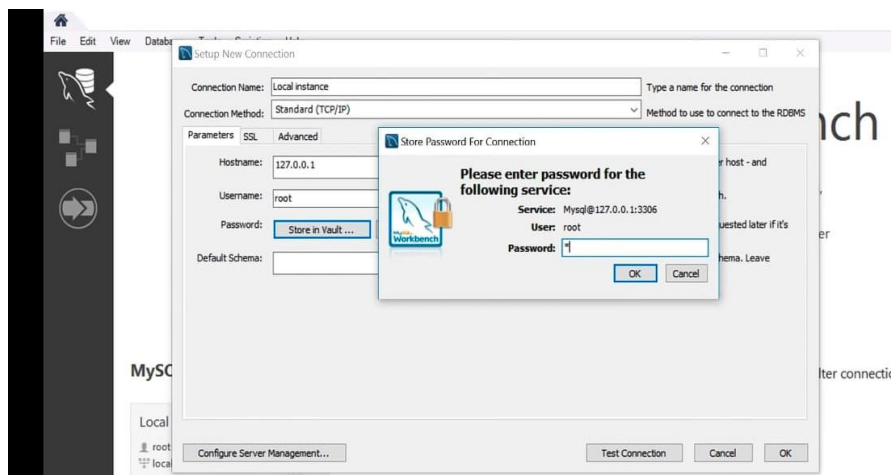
File Edit View Datab

Setup New Connection

Connection Name: Local instance
Type a name for the connection

Connection Method: Standard (TCP/IP)
Method to use to connect to the RDBMS

Parameters SSL Advanced

Hostname: 127.0.0.1
r host - and

Username: root
h.

Password: Store in Vault ...
uested later if it's

Default Schema:
hema. Leave

Store Password For Connection

Please enter password for the following service:

Service: Mysql@127.0.0.1:3306
User: root
Password: *

OK Cancel

MySQL Workbench

nch

er

MySC

lter connectio

Local

root
local

Configure Server Management...

Test Connection Cancel OK